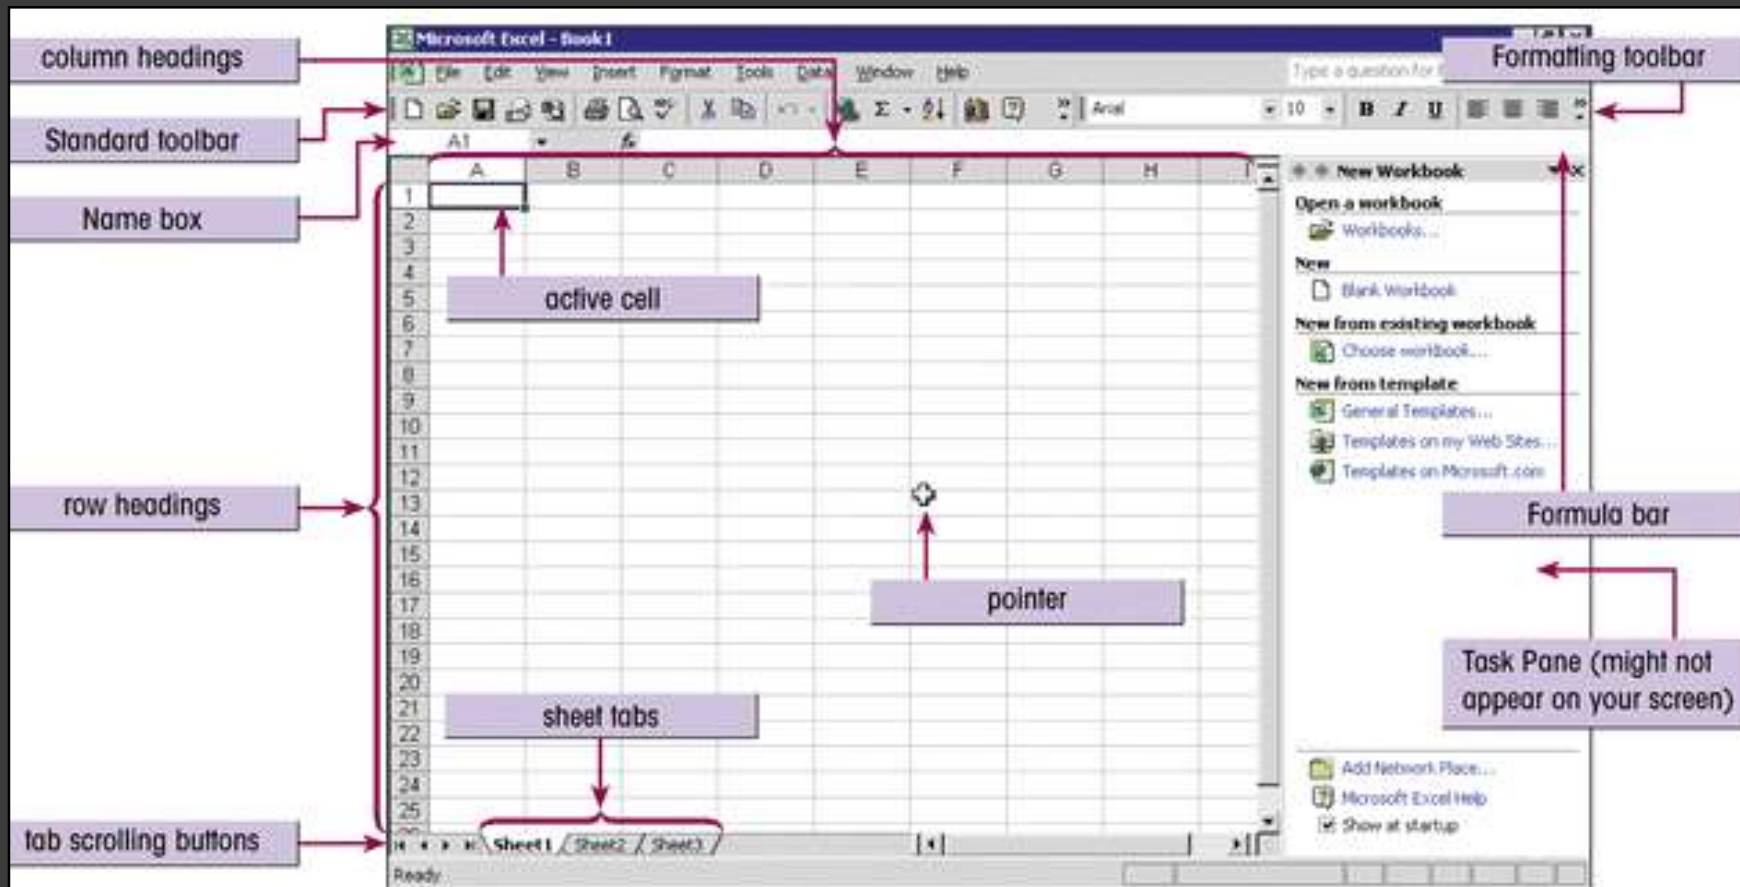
column headings

Standard toolbar

Name box

row headings

tab scrolling buttons

Microsoft Excel - Book1

File Edit View Insert Format Tools Data Window Help

Type a question for

Formatting toolbar

Arial 10 B I U

A1

A B C D E F G H

1 2 3 4 5 6 7 8 9 10 11 12 13 14 15 16 17 18 19 20 21 22 23 24 25

active cell

pointer

sheet tabs

Sheet1 Sheet2 Sheet3

Ready

New Workbook

Open a workbook

Workbooks...

New

Blank Workbook

New from existing workbook

Choose workbook...

New from template

General Templates...

Templates on my Web Sites...

Templates on Microsoft.com

Formula bar

Task Pane (might not appear on your screen)

Add Network Place...

Microsoft Excel Help

Show at startup